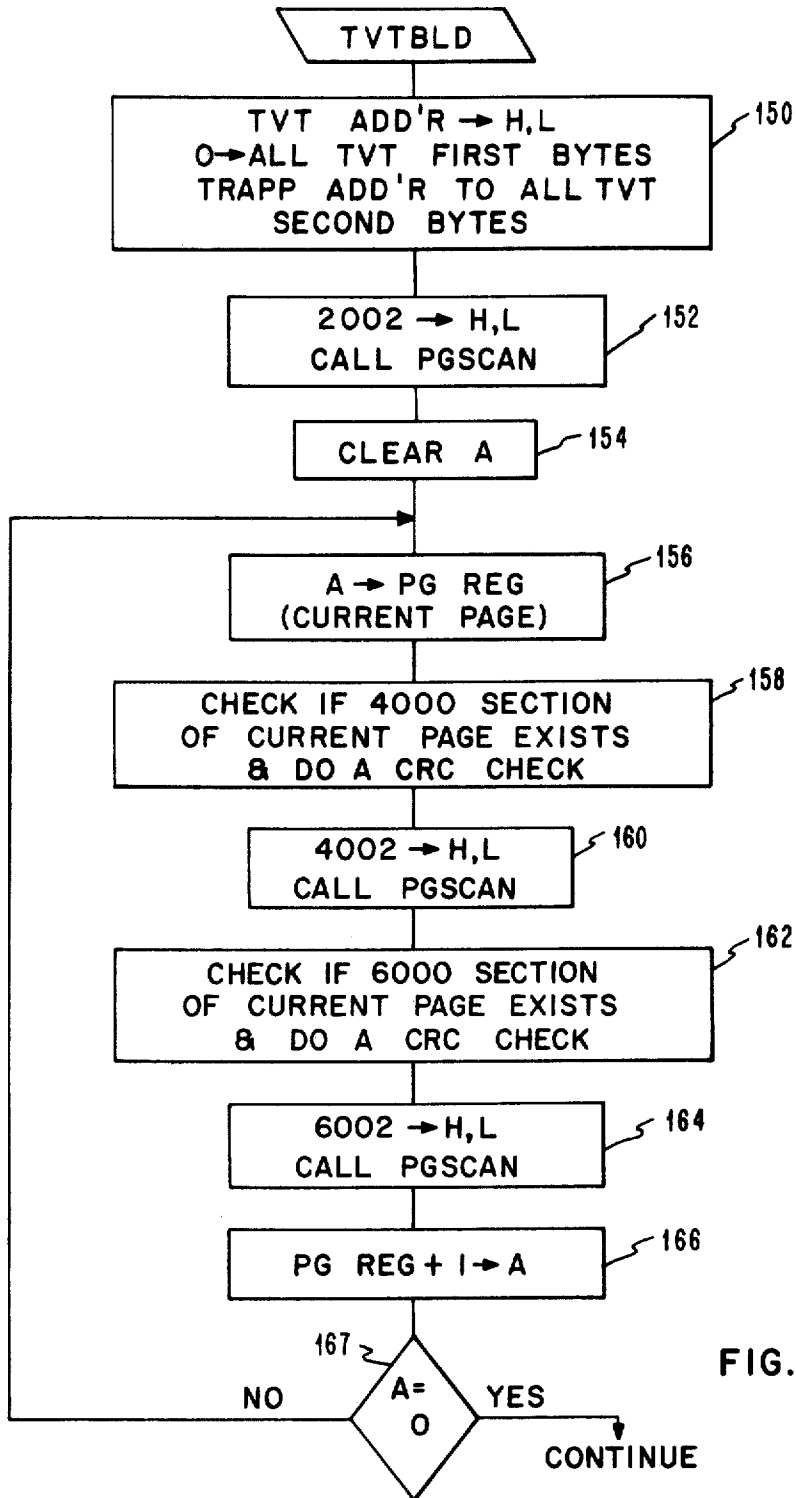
TVTBLD

TVT ADD'R → H,L
O→ALL TVT FIRST BYTES
TRAPP ADD'R TO ALL TVT SECOND BYTES

150

2002 → H,L
CALL PGSCAN

152

CLEAR A

154

A → PG REG
(CURRENT PAGE)

156

CHECK IF 4000 SECTION OF CURRENT PAGE EXISTS & DO A CRC CHECK

158

4002 → H,L
CALL PGSCAN

160

CHECK IF 6000 SECTION OF CURRENT PAGE EXISTS & DO A CRC CHECK

162

6002 → H,L
CALL PGSCAN

164

PG REG + I → A

166

167

A=
O

NO

YES

CONTINUE

FIG.